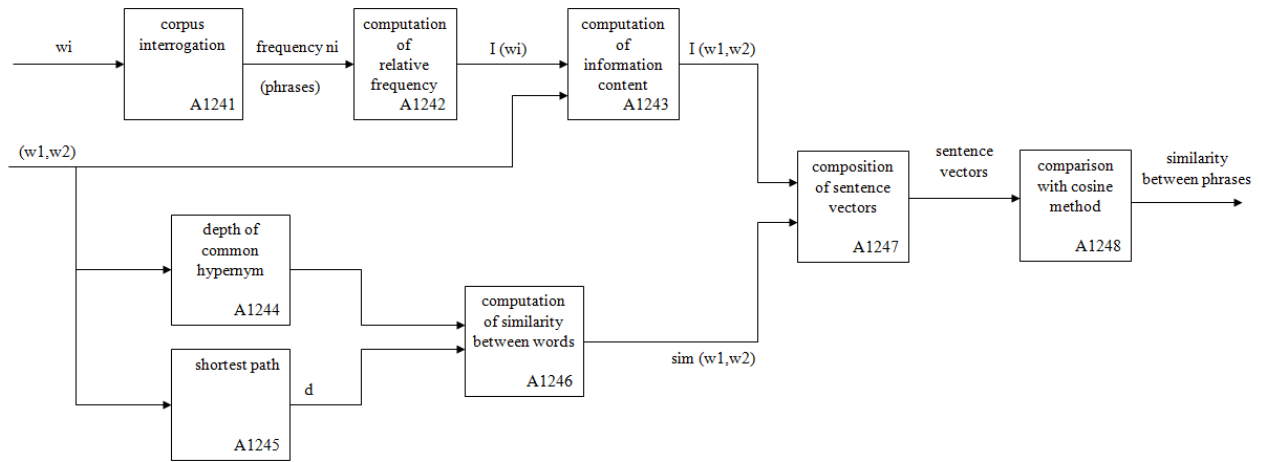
wi

corpus interrogation
A1241

frequency ni
(phrases)

computation of relative frequency
A1242

I (wi)

computation of information content
A1243

I (w1,w2)

(w1,w2)

composition of sentence vectors
A1247

sentence vectors

comparison with cosine method
A1248

similarity between phrases

depth of common hypernym
A1244

computation of similarity between words
A1246

shortest path
A1245

d

sim (w1,w2)